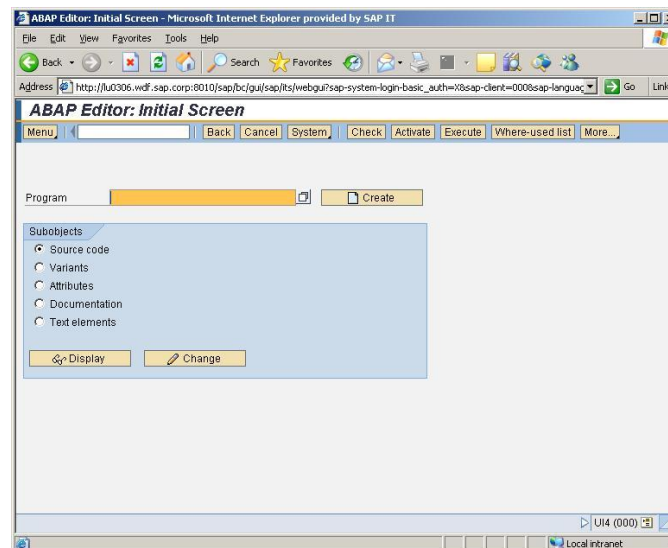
ABAP Editor: Initial Screen - Microsoft Internet Explorer provided by SAP IT

File Edit View Favorites Tools Help

Back Search Favorites

Address http://lu0306.wdf.sap.corp:8010/sap/bc/gui/sap/its/webgui?sap-system-login-basic_auth=X&sap-client=000&sap-languac Go Link

ABAP Editor: Initial Screen

Menu Back Cancel System Check Activate Execute Where-used list More...

Program Create

Subobjects
Source code
Variants
Attributes
Documentation
Text elements

Display Change

UI4 (000)

Local intranet